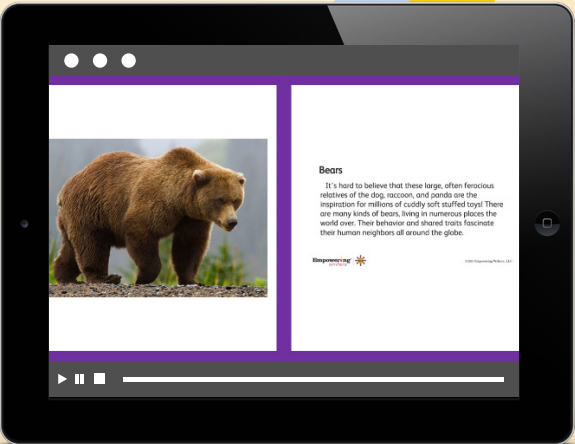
Bears

It's hard to believe that these large, often ferocious relatives of the dog, raccoon, and panda are the inspiration for millions of cuddly soft stuffed toys! There are many kinds of bears, living in numerous places the world over. Their behavior and shared traits fascinate their human neighbors all around the globe.

Empowering Writers

©2020 Empowering Writers, LLC